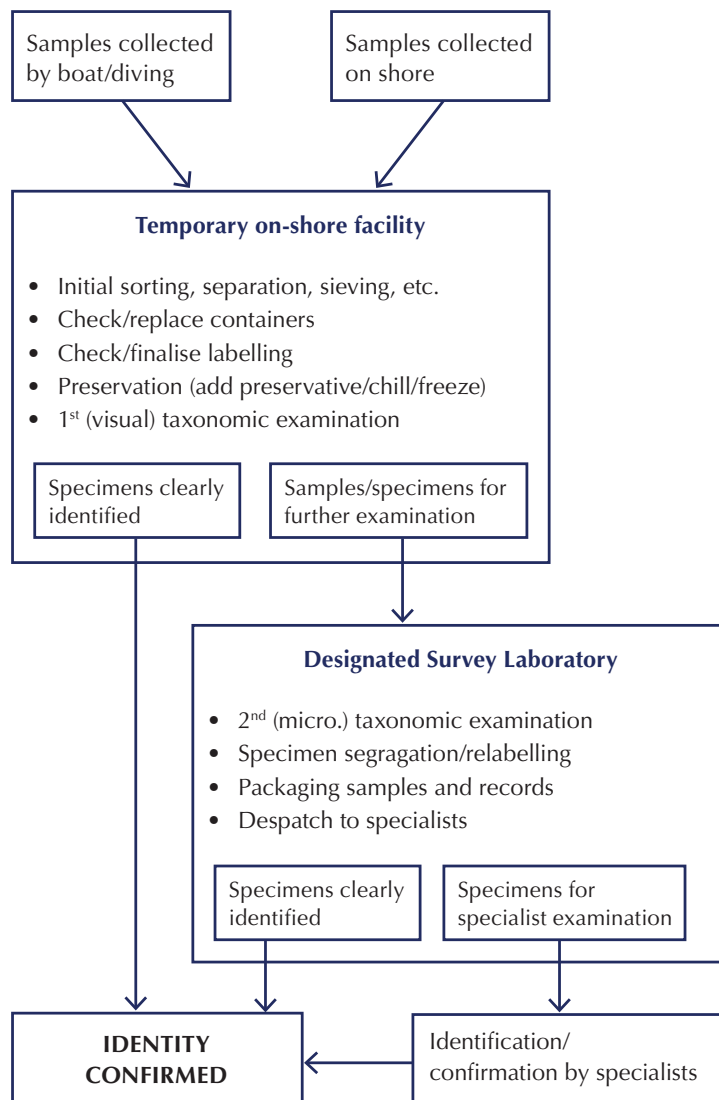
Samples collected by boat/diving

Samples collected on shore

**Temporary on-shore facility**

- Initial sorting, separation, sieving, etc.
- Check/replace containers
- Check/finalise labelling
- Preservation (add preservative/chill/freeze)
- 1$^{st}$ (visual) taxonomic examination

Specimens clearly identified

Samples/specimens for further examination

**Designated Survey Laboratory**

- 2$^{nd}$ (micro.) taxonomic examination
- Specimen segragation/relabelling
- Packaging samples and records
- Despatch to specialists

Specimens clearly identified

Specimens for specialist examination

IDENTITY CONFIRMED

Identification/ confirmation by specialists